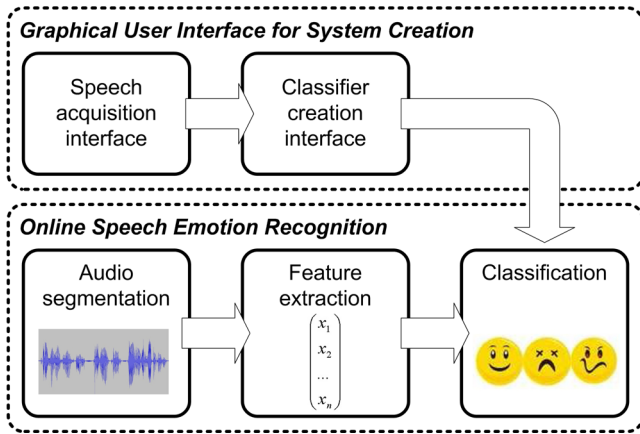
Graphical User Interface for System Creation

Speech acquisition interface

Classifier creation interface

Online Speech Emotion Recognition

Audio segmentation

Feature extraction

$\begin{pmatrix} x_1 \\ x_2 \\ \dots \\ x_n \end{pmatrix}$

Classification